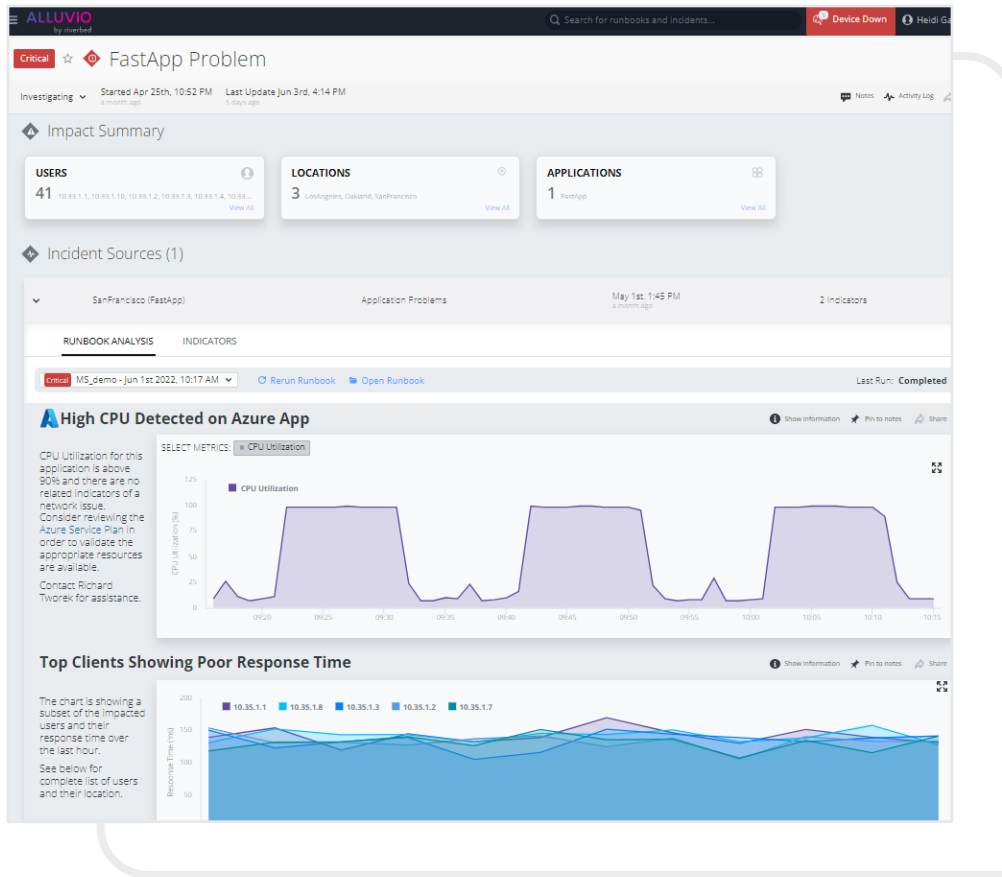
ALLUVIO by riverbed

Search for runbooks and incidents...

Device Down

Heidi Ga

Critical

FastApp Problem

Investigating

Started Apr 25th, 10:52 PM
a month ago

Last Update Jun 3rd, 4:14 PM
5 days ago

Notes

Activity Log

Impact Summary

USERS
41 10.33.1.1, 10.33.1.10, 10.33.1.2, 10.33.1.3, 10.33.1.4, 10.33...
View All

LOCATIONS
3 Los Angeles, Oakland, San Francisco
View All

APPLICATIONS
1 FastApp
View All

Incident Sources (1)

SanFrancisco (FastApp)

Application Problems

May 1st, 1:45 PM
a month ago

2 Indicators

RUNBOOK ANALYSIS

INDICATORS

Critical MS_demo - Jun 1st 2022, 10:17 AM

Rerun Runbook

Open Runbook

Last Run: Completed

High CPU Detected on Azure App

Show Information

Pin to notes

Share

CPU Utilization for this application is above 90% and there are no related indicators of a network issue. Consider reviewing the Azure Service Plan in order to validate the appropriate resources are available.

Contact Richard Tworek for assistance.

SELECT METRICS: CPU Utilization

CPU Utilization

125
100
75
50
25
0

CPU Utilization (%)

09:20 09:25 09:30 09:35 09:40 09:45 09:50 09:55 10:00 10:05 10:10 10:15

Top Clients Showing Poor Response Time

Show Information

Pin to notes

Share

The chart is showing a subset of the impacted users and their response time over the last hour.

See below for complete list of users and their location.

10.35.1.1 10.35.1.8 10.35.1.3 10.35.1.2 10.35.1.7

200
150
100
50

Response Time (ms)